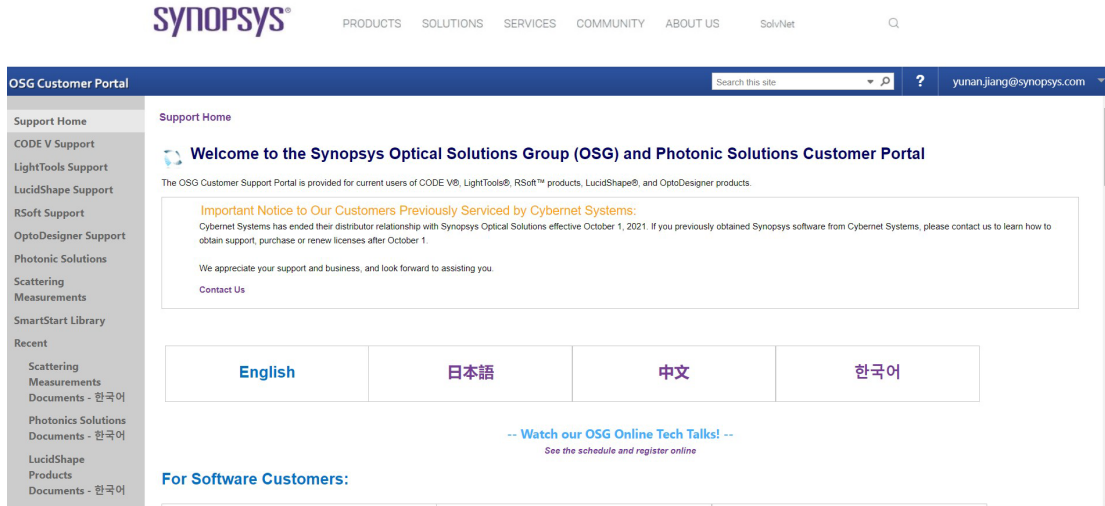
SYNOPSYS®

PRODUCTS SOLUTIONS SERVICES COMMUNITY ABOUT US SolvNet

OSG Customer Portal

Search this site

?

yunan.jiang@synopsys.com

Support Home
CODE V Support
LightTools Support
LucidShape Support
RSoft Support
OptoDesigner Support
Photonic Solutions
Scattering Measurements
SmartStart Library
Recent
Scattering Measurements Documents - 한국어
Photonics Solutions Documents - 한국어
LucidShape Products Documents - 한국어

Support Home

Welcome to the Synopsys Optical Solutions Group (OSG) and Photonic Solutions Customer Portal

The OSG Customer Support Portal is provided for current users of CODE V®, LightTools®, RSoft™ products, LucidShape®, and OptoDesigner products.

Important Notice to Our Customers Previously Serviced by Cybernet Systems:

Cybernet Systems has ended their distributor relationship with Synopsys Optical Solutions effective October 1, 2021. If you previously obtained Synopsys software from Cybernet Systems, please contact us to learn how to obtain support, purchase or renew licenses after October 1.

We appreciate your support and business, and look forward to assisting you.

Contact Us

| English | 日本語 | 中文 | 한국어 |
|---|---|---|---|

-- Watch our OSG Online Tech Talks! --

See the schedule and register online

For Software Customers: